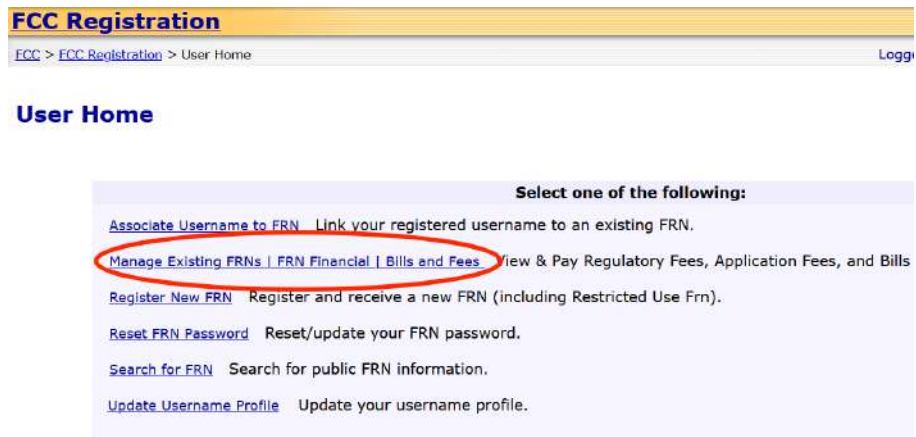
FCC Registration

FCC > FCC Registration > User Home

Logge

User Home

Select one of the following:

Associate Username to FRN Link your registered username to an existing FRN.

Manage Existing FRNs | FRN Financial | Bills and Fees View & Pay Regulatory Fees, Application Fees, and Bills

Register New FRN Register and receive a new FRN (including Restricted Use Frn).

Reset FRN Password Reset/update your FRN password.

Search for FRN Search for public FRN information.

Update Username Profile Update your username profile.